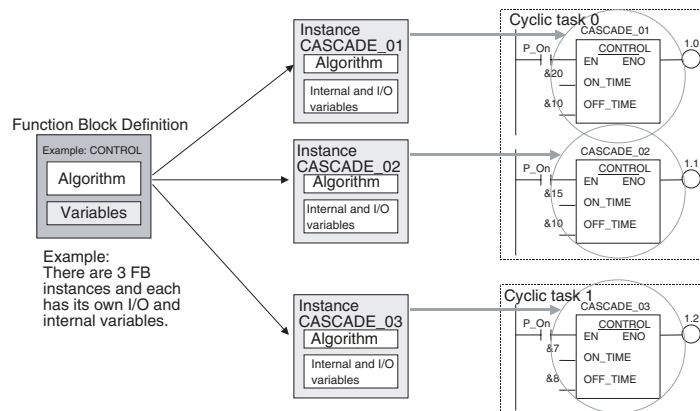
Function Block Definition

Example: CONTROL

Algorithm

Variables

Example:
There are 3 FB instances and each has its own I/O and internal variables.

Instance
CASCADE_01

Algorithm

Internal and I/O variables

Instance
CASCADE_02

Algorithm

Internal and I/O variables

Instance
CASCADE_03

Algorithm

Internal and I/O variables

Cyclic task 0

CASCADE_01

P_On

CONTROL

EN ENO

1.0

&20

ON_TIME

&10

OFF_TIME

CASCADE_02

P_On

CONTROL

EN ENO

1.1

&15

ON_TIME

&10

OFF_TIME

Cyclic task 1

CASCADE_03

P_On

CONTROL

EN ENO

1.2

&7

ON_TIME

&8

OFF_TIME